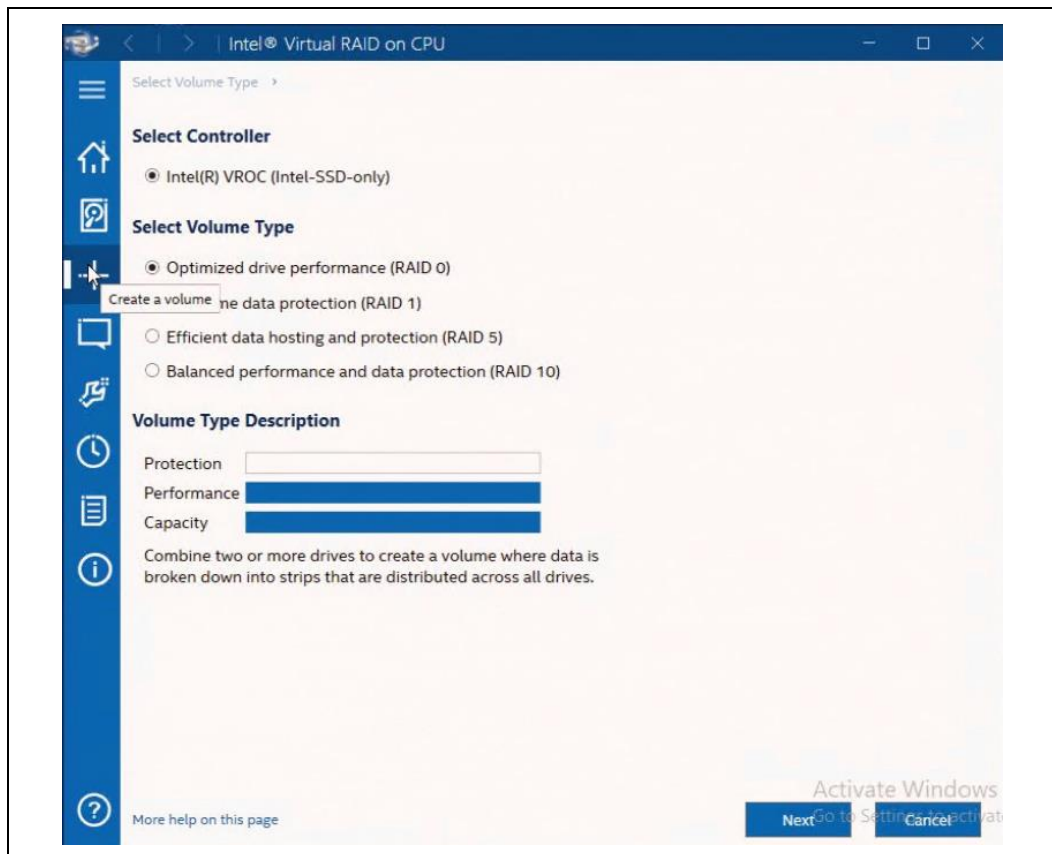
Intel® Virtual RAID on CPU

Select Volume Type ›

Select Controller

Intel(R) VROC (Intel-SSD-only)

Select Volume Type

Optimized drive performance (RAID 0)

Create a volume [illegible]ne data protection (RAID 1)

Efficient data hosting and protection (RAID 5)

Balanced performance and data protection (RAID 10)

Volume Type Description

Protection

Performance

Capacity

Combine two or more drives to create a volume where data is broken down into strips that are distributed across all drives.

Activate Windows
Go to Settings to activat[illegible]

More help on this page

Next

Cancel